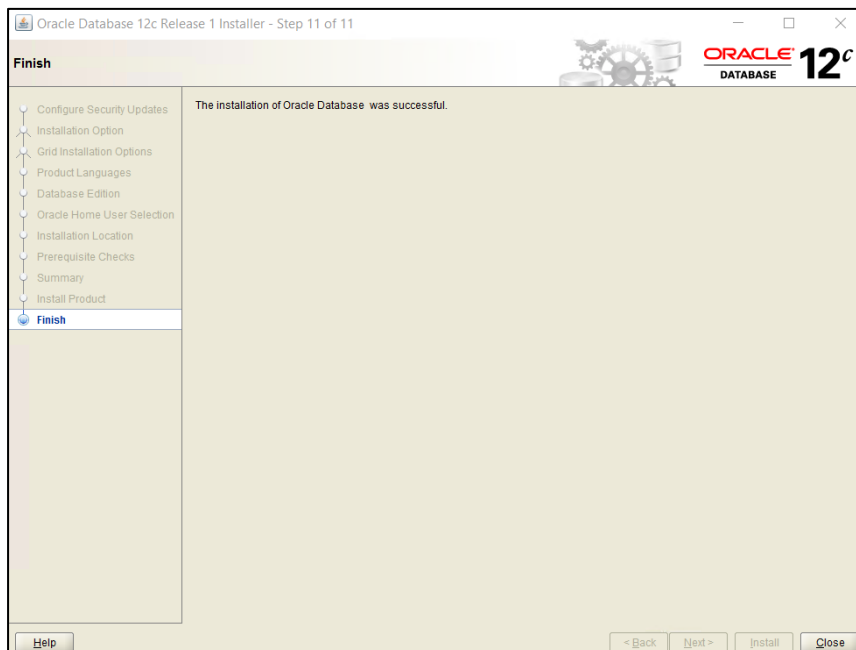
Oracle Database 12c Release 1 Installer - Step 11 of 11

Finish

ORACLE DATABASE $12^c$

Configure Security Updates
Installation Option
Grid Installation Options
Product Languages
Database Edition
Oracle Home User Selection
Installation Location
Prerequisite Checks
Summary
Install Product
Finish

The installation of Oracle Database was successful.

Help

< Back
Next >
Install
Close